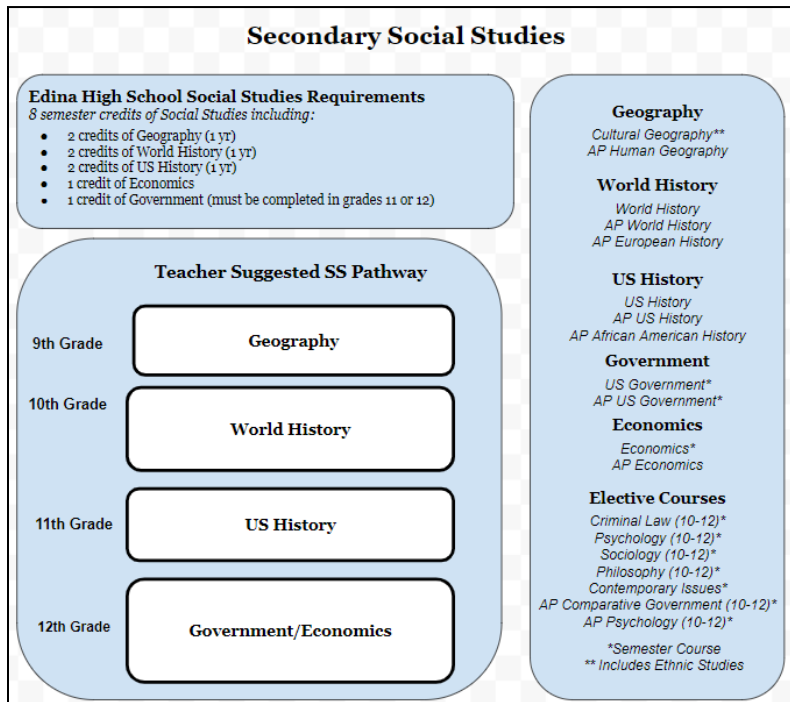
Secondary Social Studies

Edina High School Social Studies Requirements
8 semester credits of Social Studies including:
- 2 credits of Geography (1 yr)
- 2 credits of World History (1 yr)
- 2 credits of US History (1 yr)
- 1 credit of Economics
- 1 credit of Government (must be completed in grades 11 or 12)

Teacher Suggested SS Pathway

9th Grade Geography

10th Grade World History

11th Grade US History

12th Grade Government/Economics

Geography
Cultural Geography**
AP Human Geography

World History
World History
AP World History
AP European History

US History
US History
AP US History
AP African American History

Government
US Government*
AP US Government*

Economics
Economics*
AP Economics

Elective Courses
Criminal Law (10-12)*
Psychology (10-12)*
Sociology (10-12)*
Philosophy (10-12)*
Contemporary Issues*
AP Comparative Government (10-12)*
AP Psychology (10-12)*

*Semester Course
** Includes Ethnic Studies